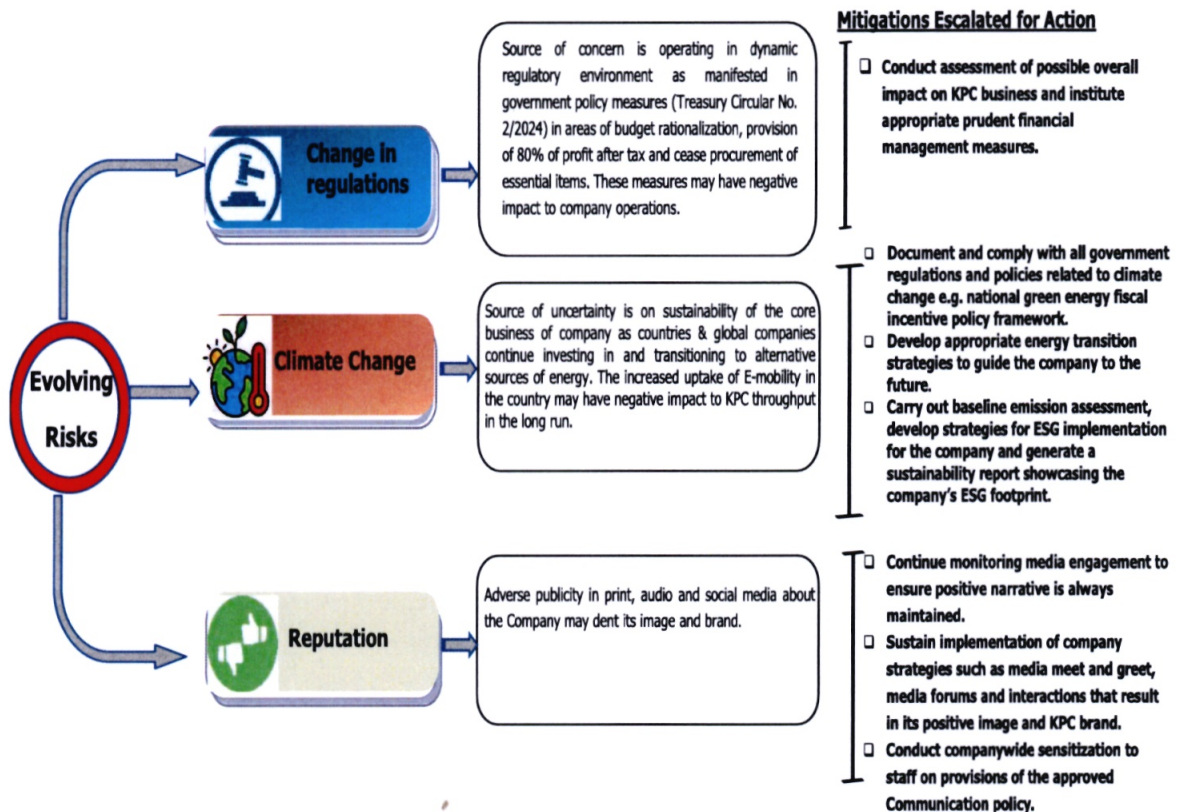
Mitigations Escalated for Action

Evolving Risks

Change in regulations

Source of concern is operating in dynamic regulatory environment as manifested in government policy measures (Treasury Circular No. 2/2024) in areas of budget rationalization, provision of 80% of profit after tax and cease procurement of essential items. These measures may have negative impact to company operations.

❑ Conduct assessment of possible overall impact on KPC business and institute appropriate prudent financial management measures.

Climate Change

Source of uncertainty is on sustainability of the core business of company as countries & global companies continue investing in and transitioning to alternative sources of energy. The increased uptake of E-mobility in the country may have negative impact to KPC throughput in the long run.

❑ Document and comply with all government regulations and policies related to climate change e.g. national green energy fiscal incentive policy framework.
❑ Develop appropriate energy transition strategies to guide the company to the future.
❑ Carry out baseline emission assessment, develop strategies for ESG implementation for the company and generate a sustainability report showcasing the company's ESG footprint.

Reputation

Adverse publicity in print, audio and social media about the Company may dent its image and brand.

❑ Continue monitoring media engagement to ensure positive narrative is always maintained.
❑ Sustain implementation of company strategies such as media meet and greet, media forums and interactions that result in its positive image and KPC brand.
❑ Conduct companywide sensitization to staff on provisions of the approved Communication policy.